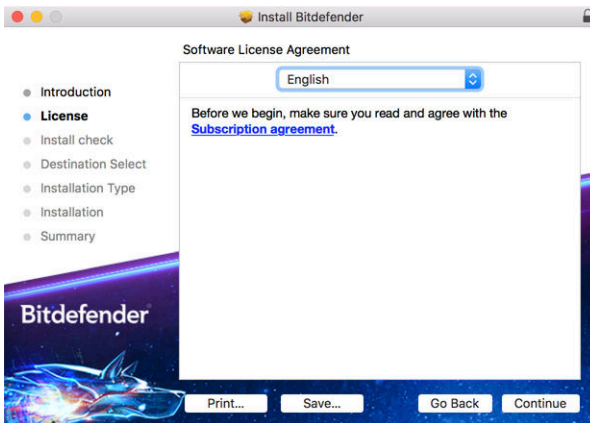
Install Bitdefender

Software License Agreement

Introduction
License
Install check
Destination Select
Installation Type
Installation
Summary

English

Before we begin, make sure you read and agree with the Subscription agreement.

Bitdefender

Print...
Save...
Go Back
Continue